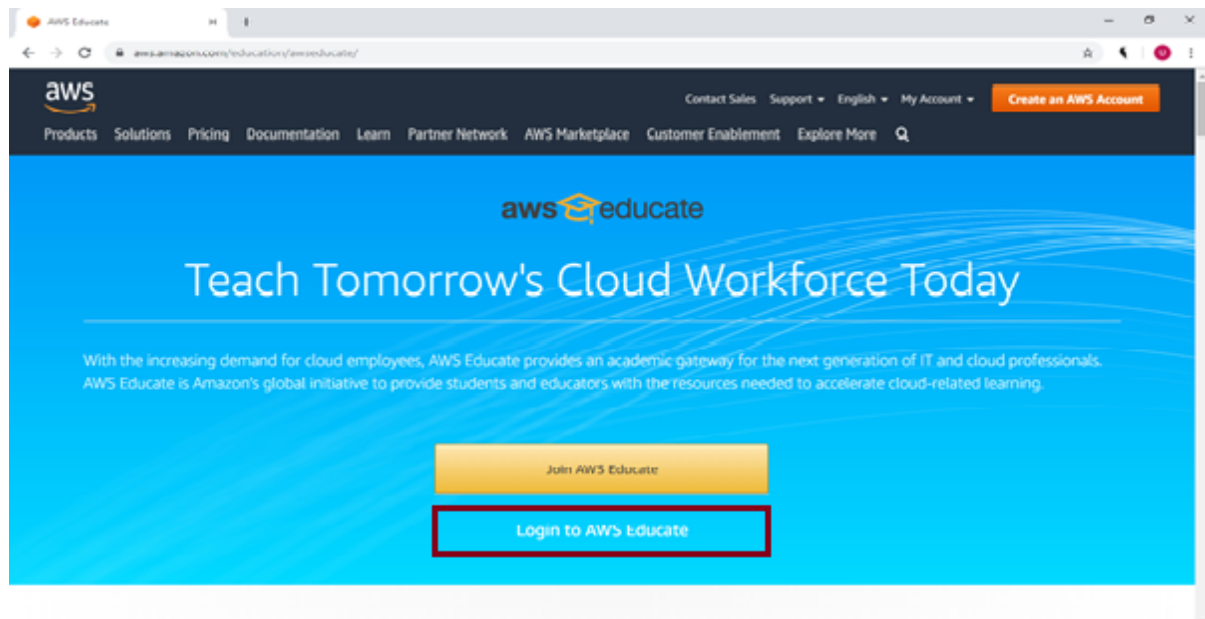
AWS Educate

aws.amazon.com/education/awseducate/

aws

Contact Sales Support English My Account Create an AWS Account

Products Solutions Pricing Documentation Learn Partner Network AWS Marketplace Customer Enablement Explore More

aws educate

Teach Tomorrow's Cloud Workforce Today

With the increasing demand for cloud employees, AWS Educate provides an academic gateway for the next generation of IT and cloud professionals. AWS Educate is Amazon's global initiative to provide students and educators with the resources needed to accelerate cloud-related learning.

Join AWS Educate

Login to AWS Educate